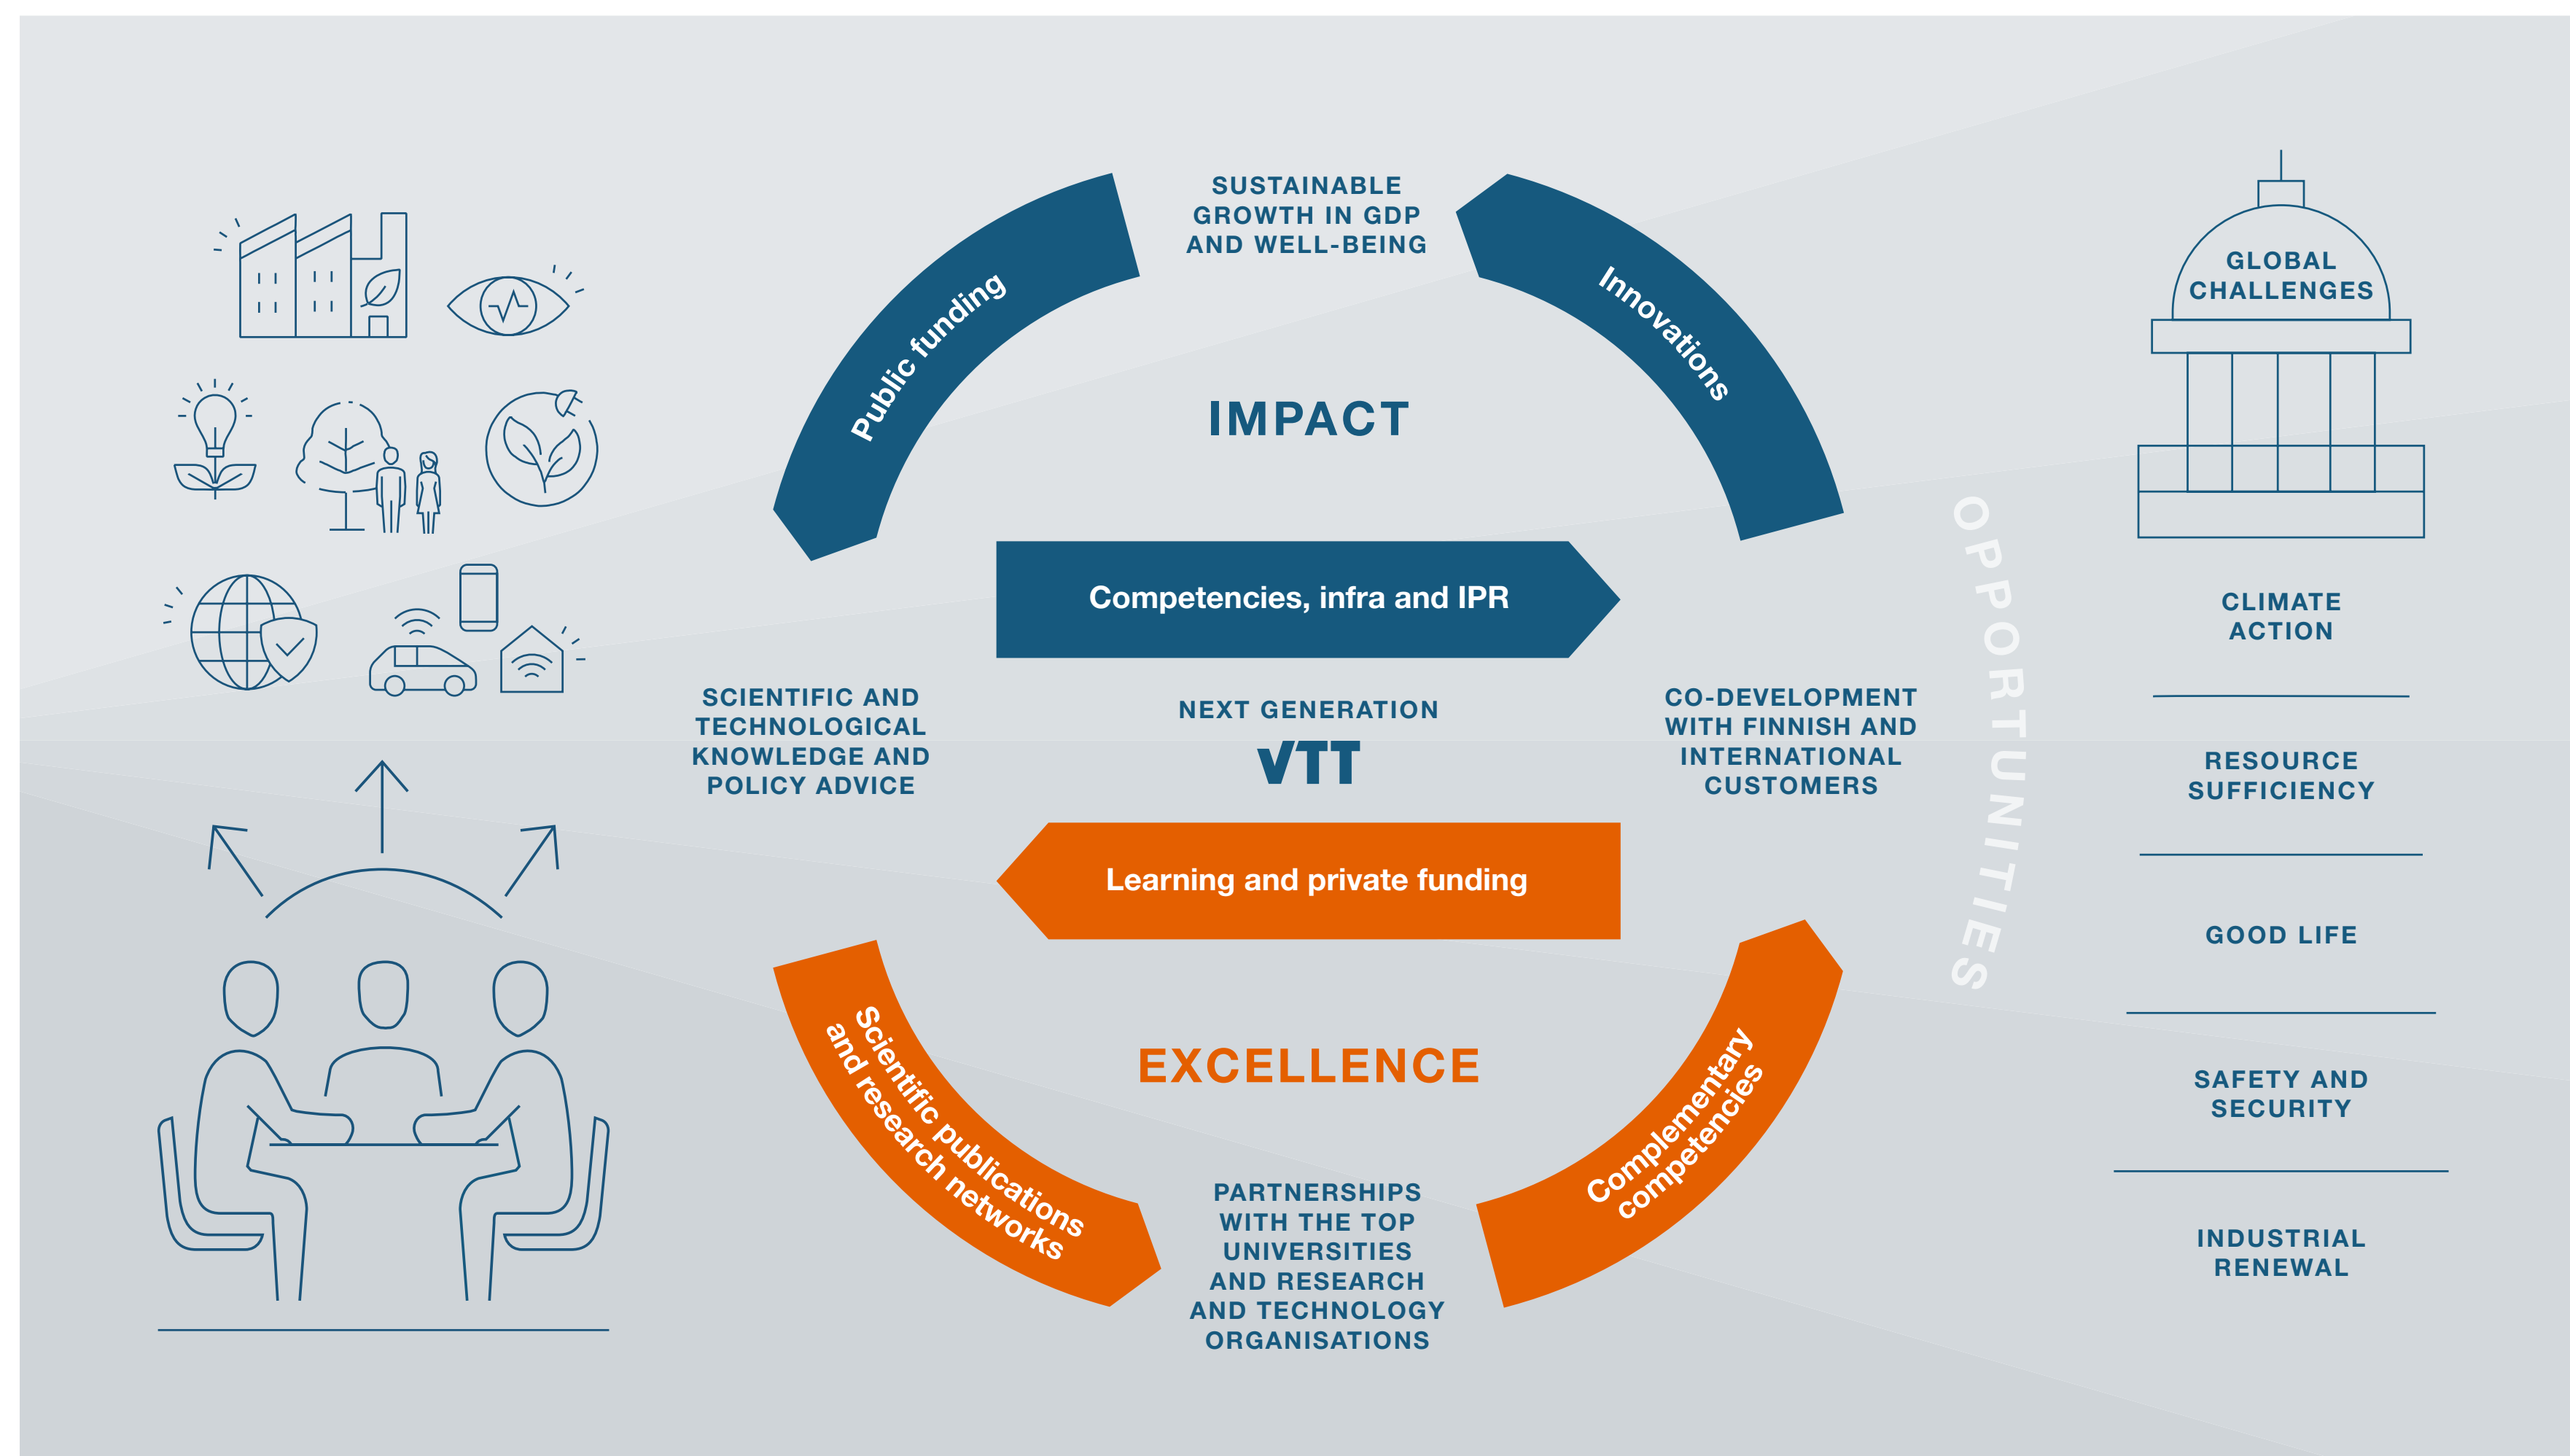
SUSTAINABLE GROWTH IN GDP AND WELL-BEING

Public funding

Innovations

IMPACT

Competencies, infra and IPR

SCIENTIFIC AND TECHNOLOGICAL KNOWLEDGE AND POLICY ADVICE

NEXT GENERATION

VTT

CO-DEVELOPMENT WITH FINNISH AND INTERNATIONAL CUSTOMERS

Learning and private funding

EXCELLENCE

Scientific publications and research networks

Complementary competencies

PARTNERSHIPS WITH THE TOP UNIVERSITIES AND RESEARCH AND TECHNOLOGY ORGANISATIONS

OPPORTUNITIES

GLOBAL CHALLENGES

CLIMATE ACTION

RESOURCE SUFFICIENCY

GOOD LIFE

SAFETY AND SECURITY

INDUSTRIAL RENEWAL